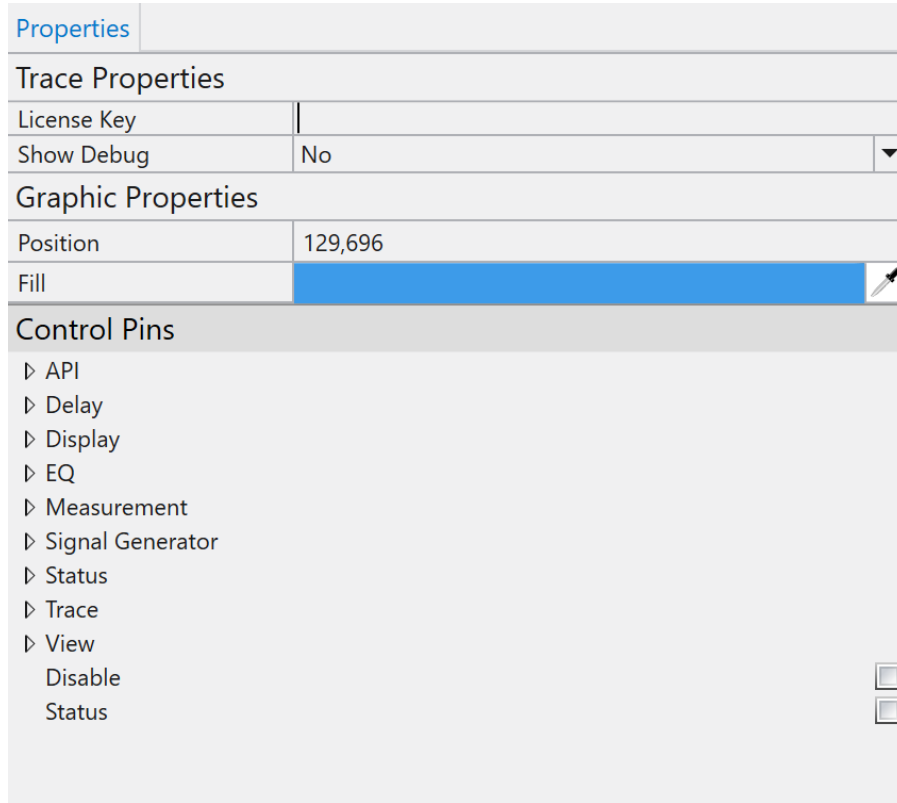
Properties

Trace Properties

| License Key | |
|---|---|
| Show Debug | No |

Graphic Properties

| Position | 129,696 |
|---|---|
| Fill | |

Control Pins

API
Delay
Display
EQ
Measurement
Signal Generator
Status
Trace
View
Disable
Status